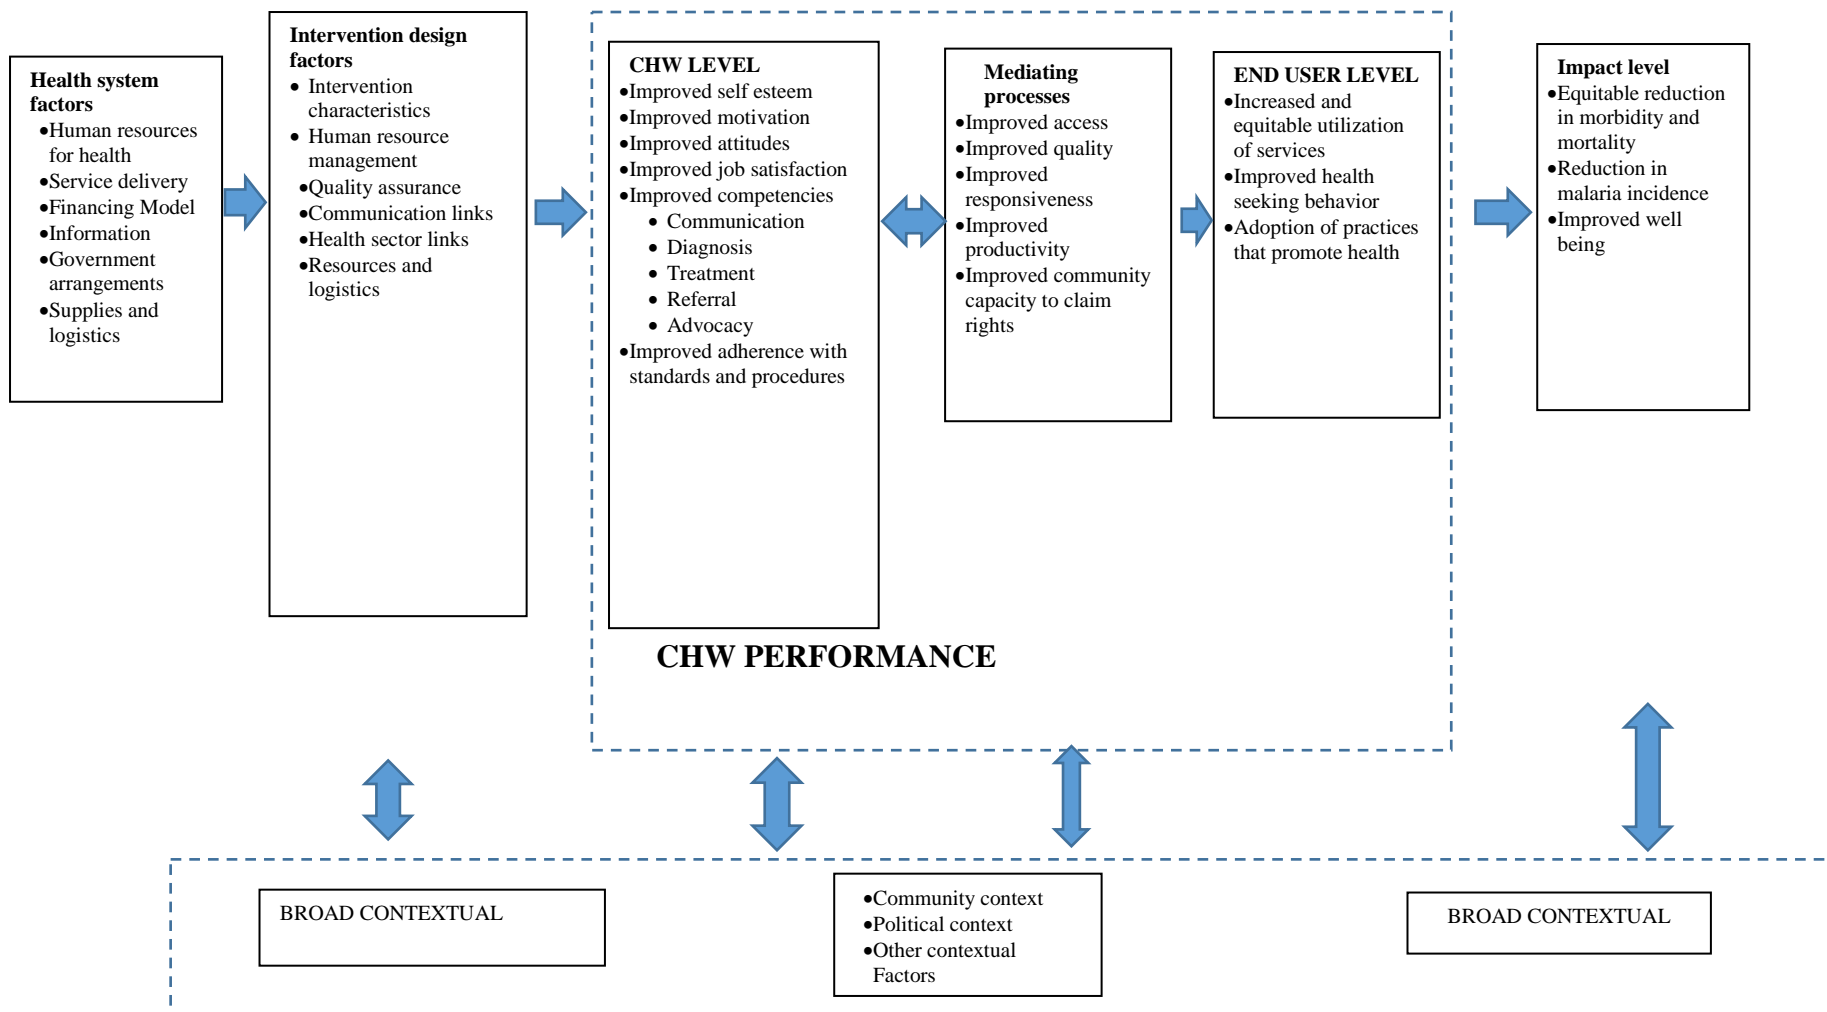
Health system factors
•Human resources for health
•Service delivery
•Financing Model
•Information
•Government arrangements
•Supplies and logistics

Intervention design factors
• Intervention characteristics
• Human resource management
•Quality assurance
•Communication links
•Health sector links
•Resources and logistics

CHW LEVEL
•Improved self esteem
•Improved motivation
•Improved attitudes
•Improved job satisfaction
•Improved competencies
• Communication
• Diagnosis
• Treatment
• Referral
• Advocacy
•Improved adherence with standards and procedures

Mediating processes
•Improved access
•Improved quality
•Improved responsiveness
•Improved productivity
•Improved community capacity to claim rights

END USER LEVEL
•Increased and equitable utilization of services
•Improved health seeking behavior
•Adoption of practices that promote health

Impact level
•Equitable reduction in morbidity and mortality
•Reduction in malaria incidence
•Improved well being

CHW PERFORMANCE

BROAD CONTEXTUAL

•Community context
•Political context
•Other contextual Factors

BROAD CONTEXTUAL